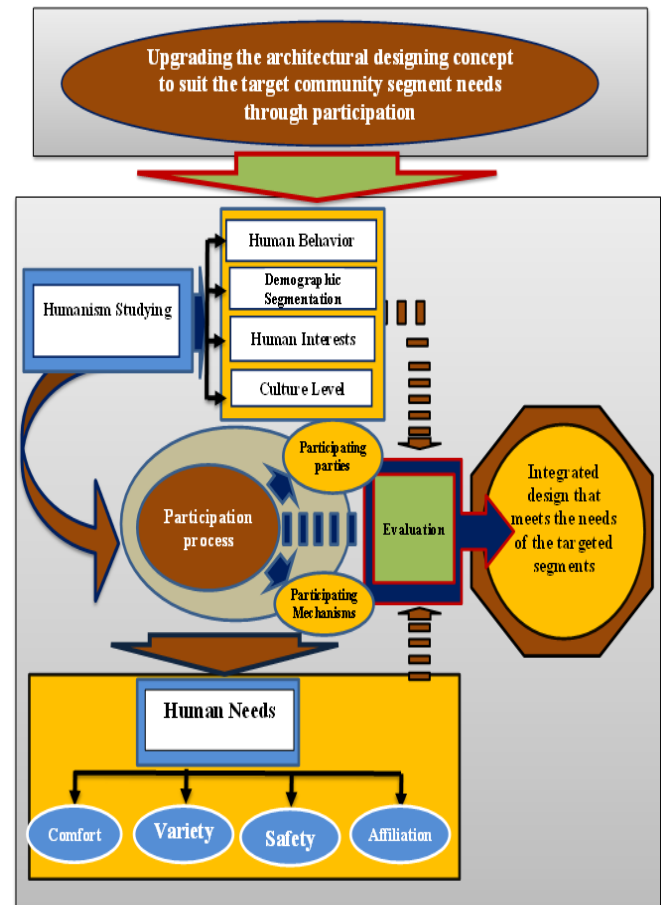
Upgrading the architectural designing concept to suit the target community segment needs through participation

Humanism Studying

Human Behavior

Demographic Segmentation

Human Interests

Culture Level

Participating parties

Participation process

Participating Mechanisms

Evaluation

Integrated design that meets the needs of the targeted segments

Human Needs

Comfort

Variety

Safety

Affiliation